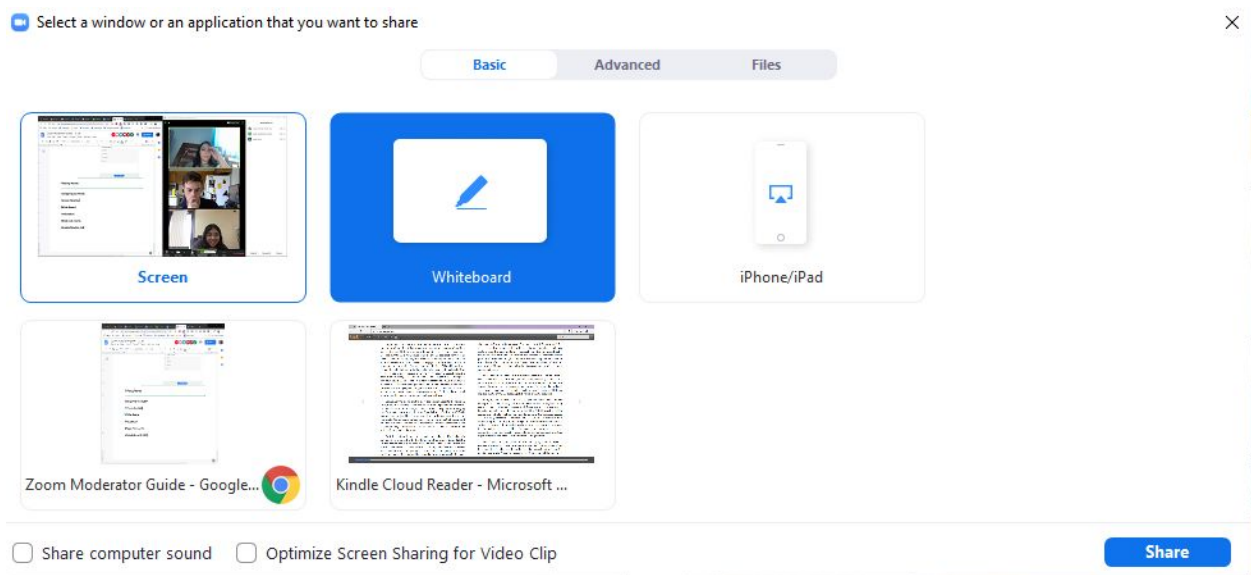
Select a window or an application that you want to share

Basic | Advanced | Files

Screen

Whiteboard

iPhone/iPad

Zoom Moderator Guide - Google...

Kindle Cloud Reader - Microsoft ...

Share computer sound

Optimize Screen Sharing for Video Clip

Share